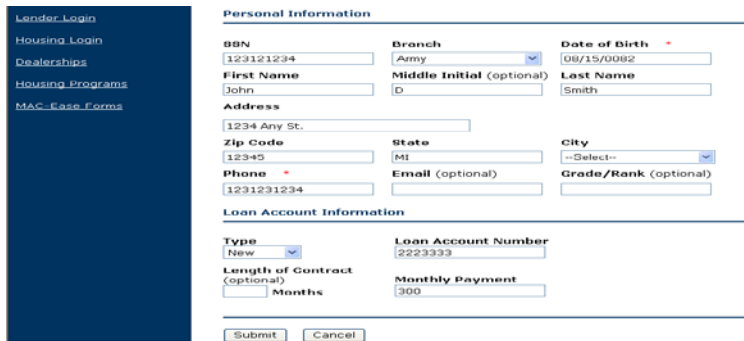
Lender Login
Housing Login
Dealerships
Housing Programs
MAC-Ease Forms

Personal Information

SSN
123121234
Branch
Army
Date of Birth *
08/15/0082
First Name
John
Middle Initial (optional)
D
Last Name
Smith
Address
1234 Any St.
Zip Code
12345
State
MI
City
--Select--
Phone *
1231231234
Email (optional)
Grade/Rank (optional)

Loan Account Information

Type
New
Loan Account Number
2223333
Length of Contract (optional)
Months
Monthly Payment
300

Submit
Cancel